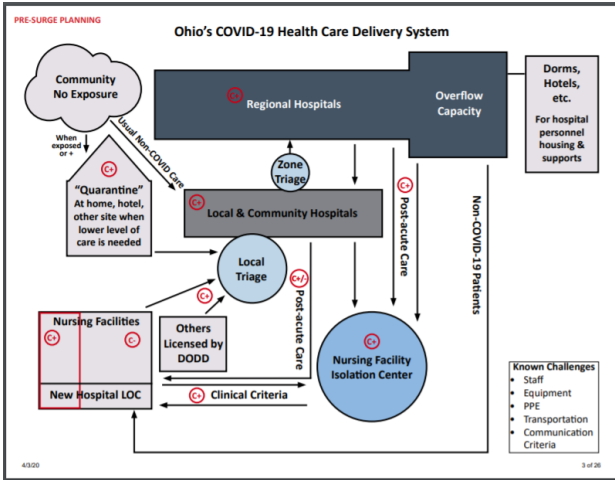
PRE-SURGE PLANNING

Ohio's COVID-19 Health Care Delivery System

Community No Exposure

When exposed or +

Usual Non-COVID Care

C+

Regional Hospitals

Overflow Capacity

Dorms, Hotels, etc.

For hospital personnel housing & supports

C+

"Quarantine" At home, hotel, other site when lower level of care is needed

Zone Triage

C+

Local & Community Hospitals

C+

Post-acute Care

Non-COVID-19 Patients

Local Triage

C+/-

Post-acute Care

C+

Nursing Facilities

C+

C-

Others Licensed by DODD

C+

Nursing Facility Isolation Center

New Hospital LOC

C+

Clinical Criteria

Known Challenges
• Staff
• Equipment
• PPE
• Transportation
• Communication Criteria

4/3/20

3 of 26